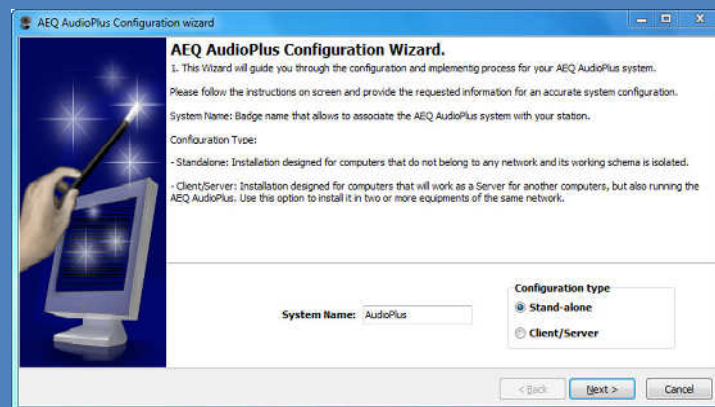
AEQ AudioPlus Configuration wizard

AEQ AudioPlus Configuration Wizard.

1. This Wizard will guide you through the configuration and implementig process for your AEQ AudioPlus system.

Please follow the instructions on screen and provide the requested information for an accurate system configuration.

System Name: Badge name that allows to associate the AEQ AudioPlus system with your station.

Configuration Type:

- Standalone: Installation designed for computers that do not belong to any network and its working schema is isolated.

- Client/Server: Installation designed for computers that will work as a Server for another computers, but also running the AEQ AudioPlus. Use this option to install it in two or more equipments of the same network.

System Name: AudioPlus

Configuration type

Stand-alone

Client/Server

< Back

Next >

Cancel